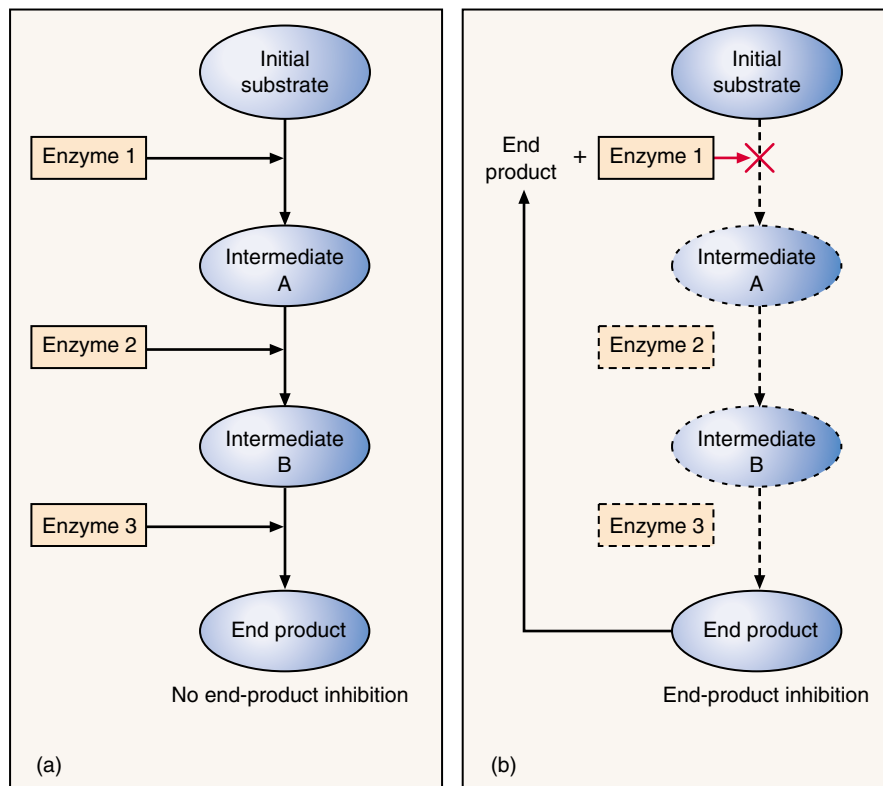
Initial substrate

Enzyme 1

Intermediate A

Enzyme 2

Intermediate B

Enzyme 3

End product

No end-product inhibition

(a)

Initial substrate

End product

+

Enzyme 1

Intermediate A

Enzyme 2

Intermediate B

Enzyme 3

End product

End-product inhibition

(b)